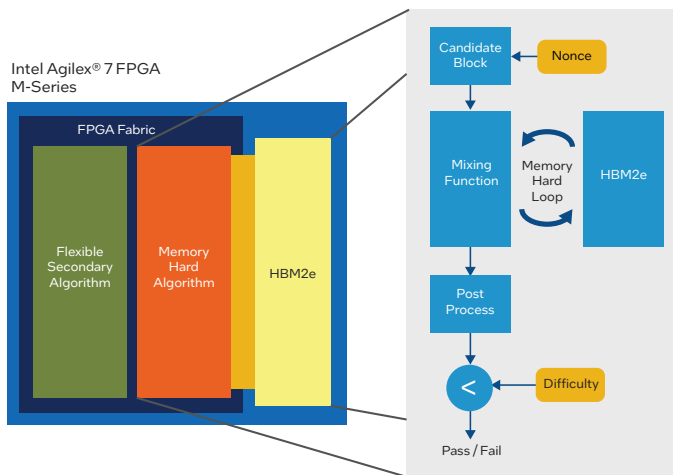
Intel Agilex® 7 FPGA M-Series

FPGA Fabric

Flexible Secondary Algorithm

Memory Hard Algorithm

HBM2e

Candidate Block

Nonce

Mixing Function

Memory Hard Loop

HBM2e

Post Process

<

Difficulty

Pass / Fail